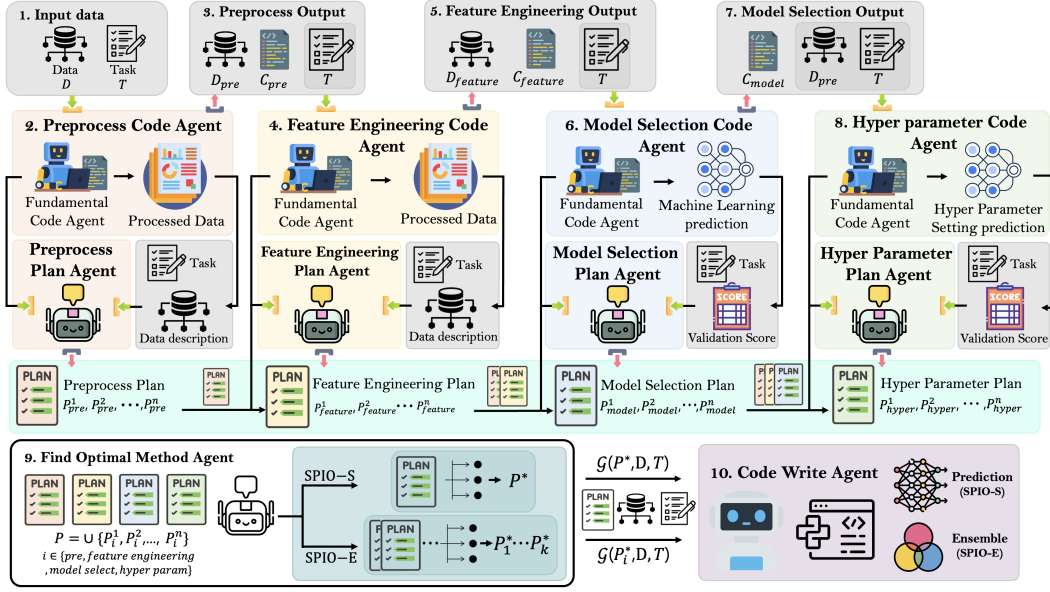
1. Input data

Data
$D$

Task
$T$

3. Preprocess Output

$D_{pre}$ $C_{pre}$ $T$

5. Feature Engineering Output

$D_{feature}$ $C_{feature}$ $T$

7. Model Selection Output

$C_{model}$ $D_{pre}$ $T$

2. Preprocess Code Agent

Fundamental Code Agent

Processed Data

Preprocess Plan Agent

Task

Data description

4. Feature Engineering Code Agent

Fundamental Code Agent

Processed Data

Feature Engineering Plan Agent

Task

Data description

6. Model Selection Code Agent

Fundamental Code Agent

Machine Learning prediction

Model Selection Plan Agent

Task

SCORE

Validation Score

8. Hyper parameter Code Agent

Fundamental Code Agent

Hyper Parameter Setting prediction

Hyper Parameter Plan Agent

Task

SCORE

Validation Score

PLAN

Preprocess Plan
$P_{pre}^1, P_{pre}^2, \cdots, P_{pre}^n$

PLAN

Feature Engineering Plan
$P_{feature}^1, P_{feature}^2 \cdots P_{feature}^n$

PLAN

Model Selection Plan
$P_{model}^1, P_{model}^2, \cdots, P_{model}^n$

PLAN

Hyper Parameter Plan
$P_{hyper}^1, P_{hyper}^2, \cdots, P_{hyper}^n$

9. Find Optimal Method Agent

PLAN PLAN PLAN PLAN

$P = \cup \{P_i^1, P_i^2, ..., P_i^n\}$
$i \in \{pre, feature\ engineering$
$, model\ select, hyper\ param\}$

SPIO−S

PLAN

$P^*$

SPIO−E

$P_1^* \cdots P_k^*$

$\mathcal{G}(P^*, D, T)$

$\mathcal{G}(P_i^*, D, T)$

10. Code Write Agent

Prediction
(SPIO-S)

Ensemble
(SPIO-E)